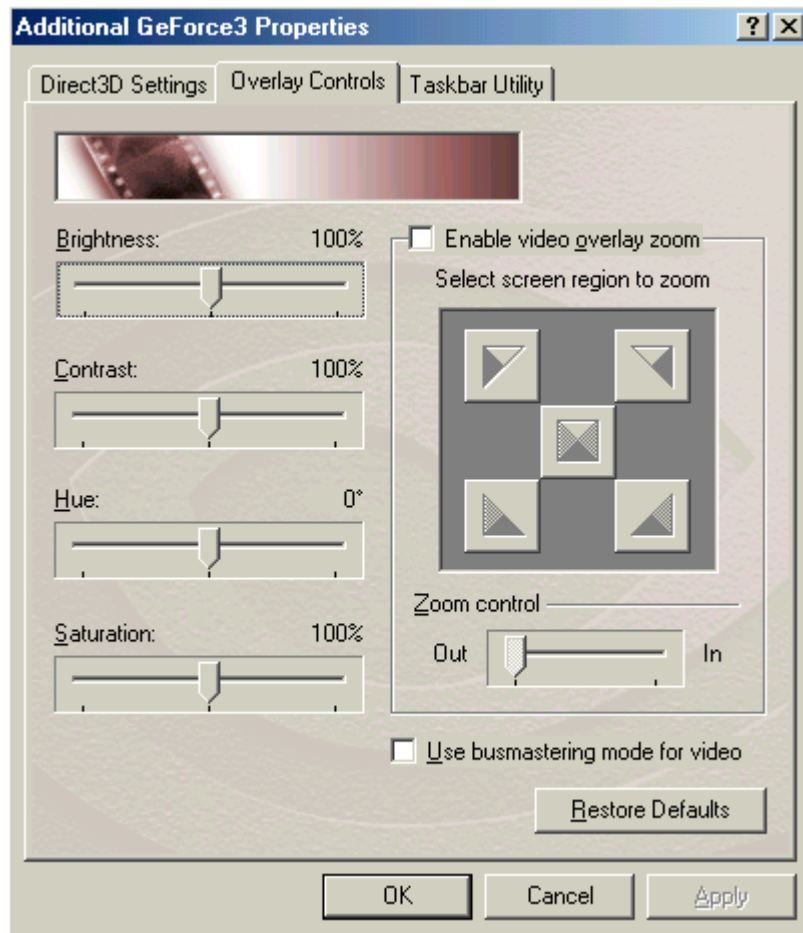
Additional GeForce3 Properties

? X

Direct3D Settings | Overlay Controls | Taskbar Utility

Brightness: 100%

Contrast: 100%

Hue: 0°

Saturation: 100%

Enable video overlay zoom

Select screen region to zoom

Zoom control

Out In

Use busmastering mode for video

Restore Defaults

OK Cancel Apply